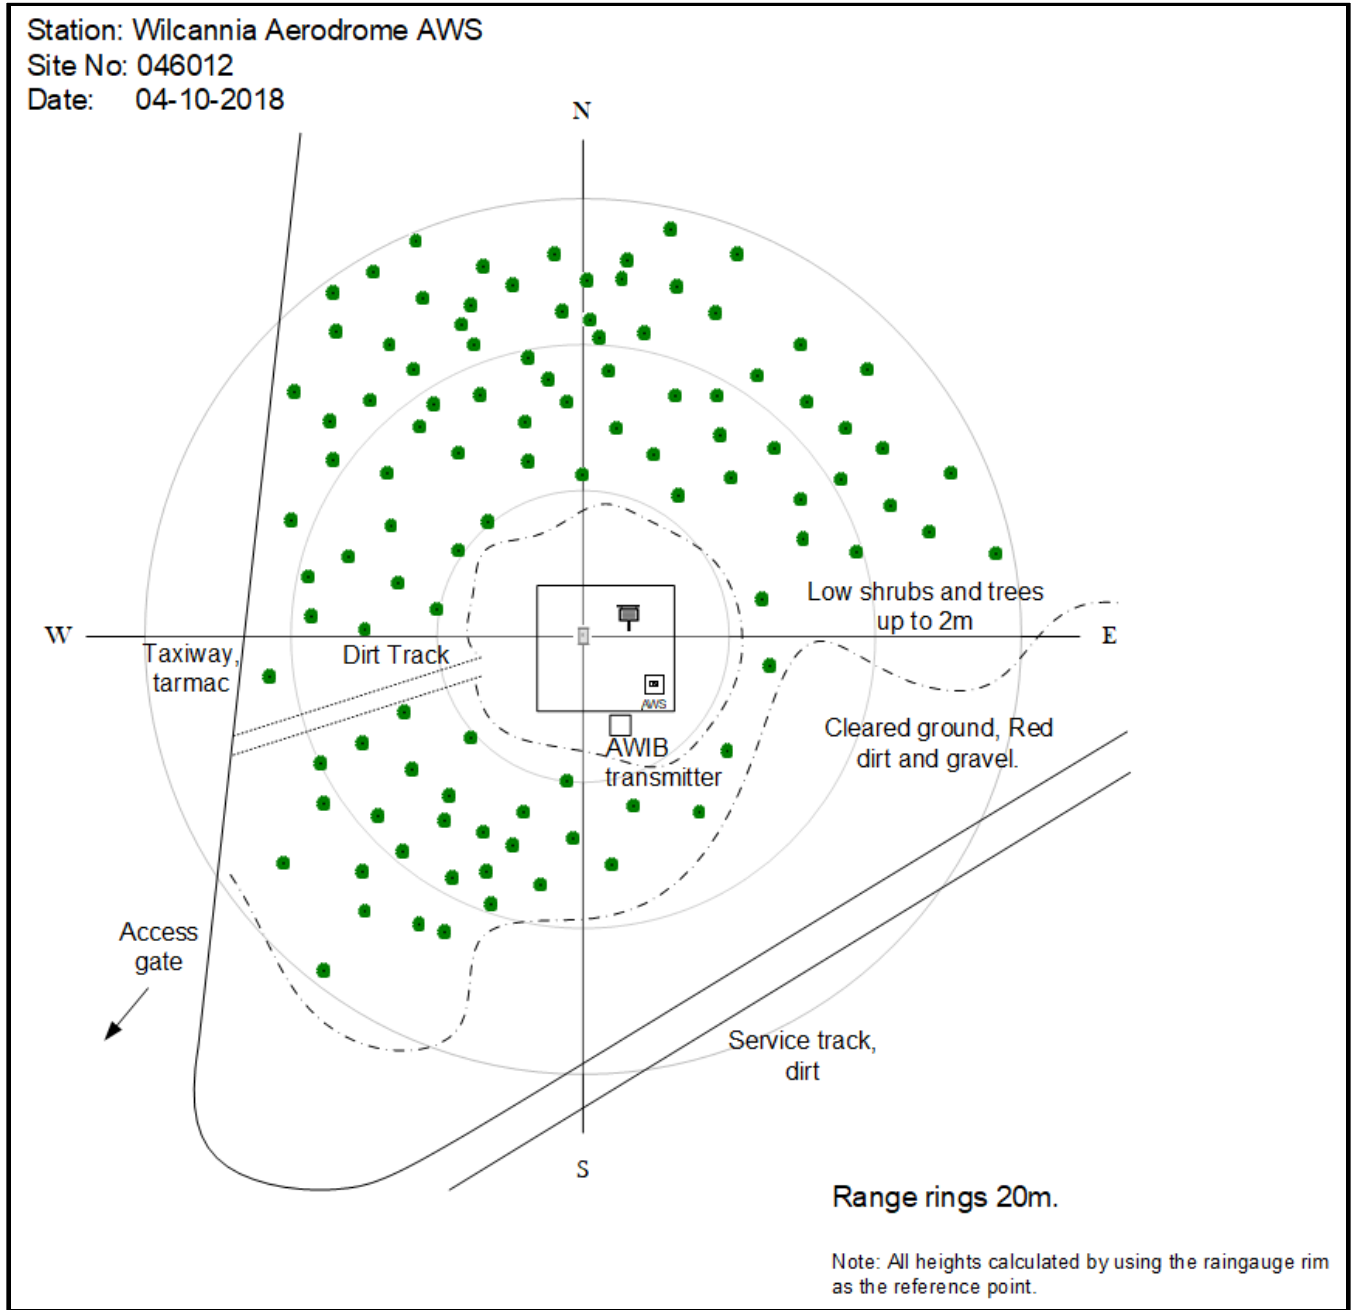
Station: Wilcannia Aerodrome AWS
Site No: 046012
Date: 04-10-2018

N

W

E

S

Low shrubs and trees up to 2m

Taxiway, tarmac

Dirt Track

AWS

AWIB transmitter

Cleared ground, Red dirt and gravel.

Access gate

Service track, dirt

Range rings 20m.

Note: All heights calculated by using the raingauge rim as the reference point.